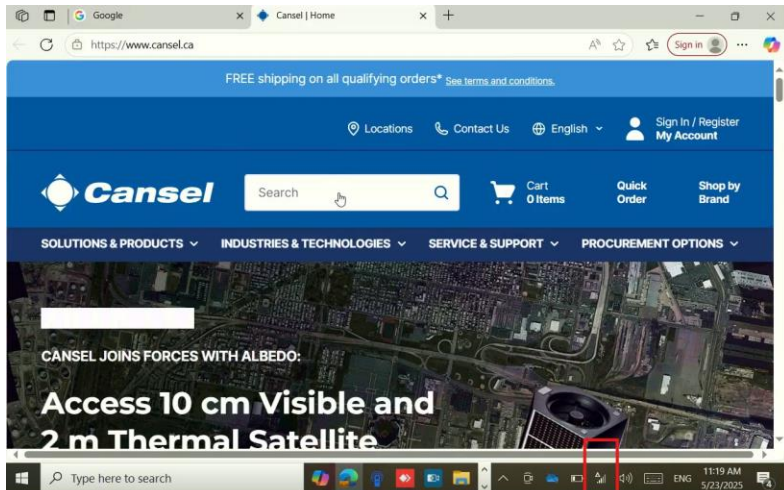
Google
Cansel | Home
https://www.cansel.ca
Sign in

FREE shipping on all qualifying orders* See terms and conditions.

Locations Contact Us English Sign In / Register My Account

Cansel
Search
Cart 0 Items
Quick Order
Shop by Brand

SOLUTIONS & PRODUCTS INDUSTRIES & TECHNOLOGIES SERVICE & SUPPORT PROCUREMENT OPTIONS

CANSEL JOINS FORCES WITH ALBEDO:

Access 10 cm Visible and 2 m Thermal Satellite

Type here to search
ENG
11:19 AM
5/23/2025